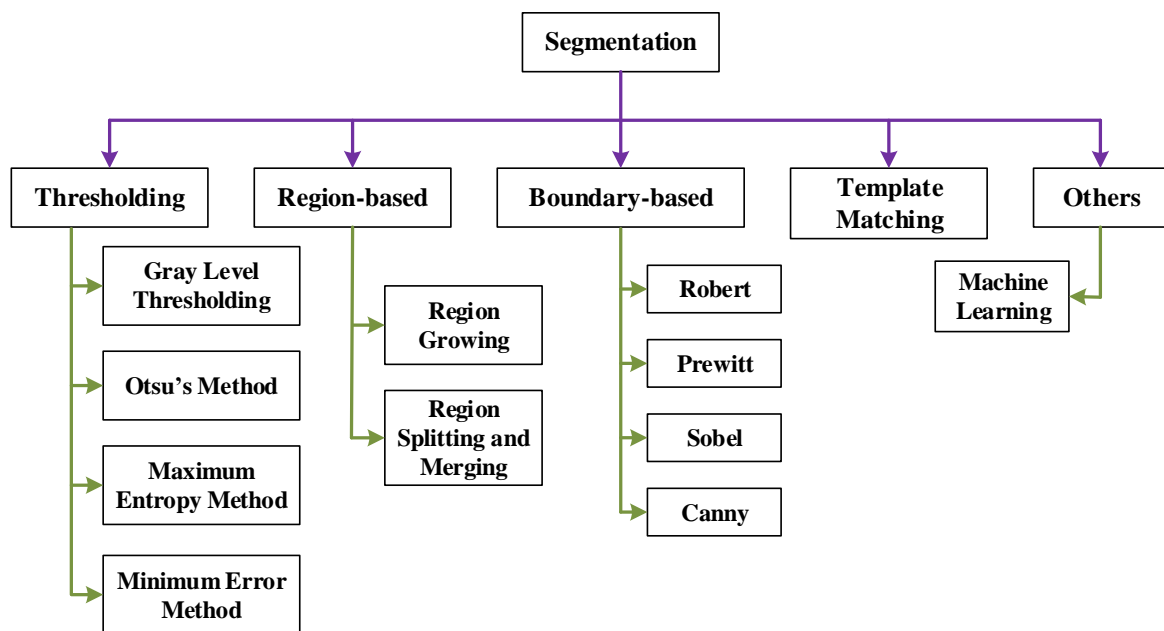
Segmentation

Thresholding

Gray Level Thresholding

Otsu's Method

Maximum Entropy Method

Minimum Error Method

Region-based

Region Growing

Region Splitting and Merging

Boundary-based

Robert

Prewitt

Sobel

Canny

Template Matching

Others

Machine Learning